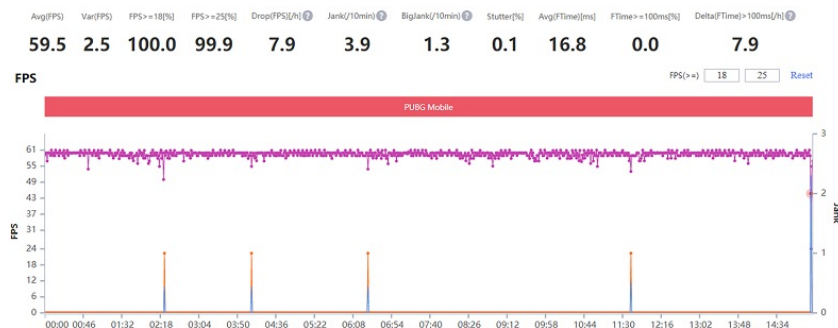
| Avg(FPS) | Var(FPS) | FPS>=18[%] | FPS>=25[%] | Drop(FPS)[/h] | Jank(/10min) | BigJank(/10min) | Stutter[%] | Avg(FTime)[ms] | FTime>=100ms[%] | Delta(FTime)>100ms[/h] |
|---|---|---|---|---|---|---|---|---|---|---|
| 59.5 | 2.5 | 100.0 | 99.9 | 7.9 | 3.9 | 1.3 | 0.1 | 16.8 | 0.0 | 7.9 |

FPS

FPS(>=) 18 25 Reset

PUBG Mobile

61
55
49
43
37
30
24
18
12
6
0

FPS

3
2
1
0

Jank

00:00 00:46 01:32 02:18 03:04 03:50 04:36 05:22 06:08 06:54 07:40 08:26 09:12 09:58 10:44 11:30 12:16 13:02 13:48 14:34